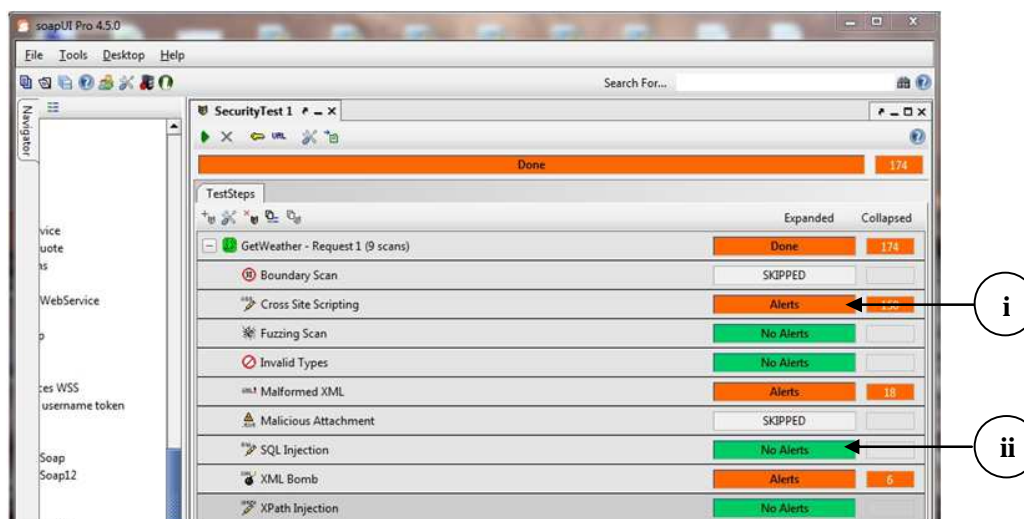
soapUI Pro 4.5.0

File Tools Desktop Help

Search For...

Navigator

vice
uote
ns
WebService
p
es WSS
username token
Soap
Soap12

SecurityTest 1

Done 174

TestSteps

Expanded Collapsed

GetWeather - Request 1 (9 scans) Done 174

Boundary Scan SKIPPED

Cross Site Scripting Alerts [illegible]

Fuzzing Scan No Alerts

Invalid Types No Alerts

Malformed XML Alerts 18

Malicious Attachment SKIPPED

SQL Injection No Alerts

XML Bomb Alerts 6

XPath Injection No Alerts

i

ii